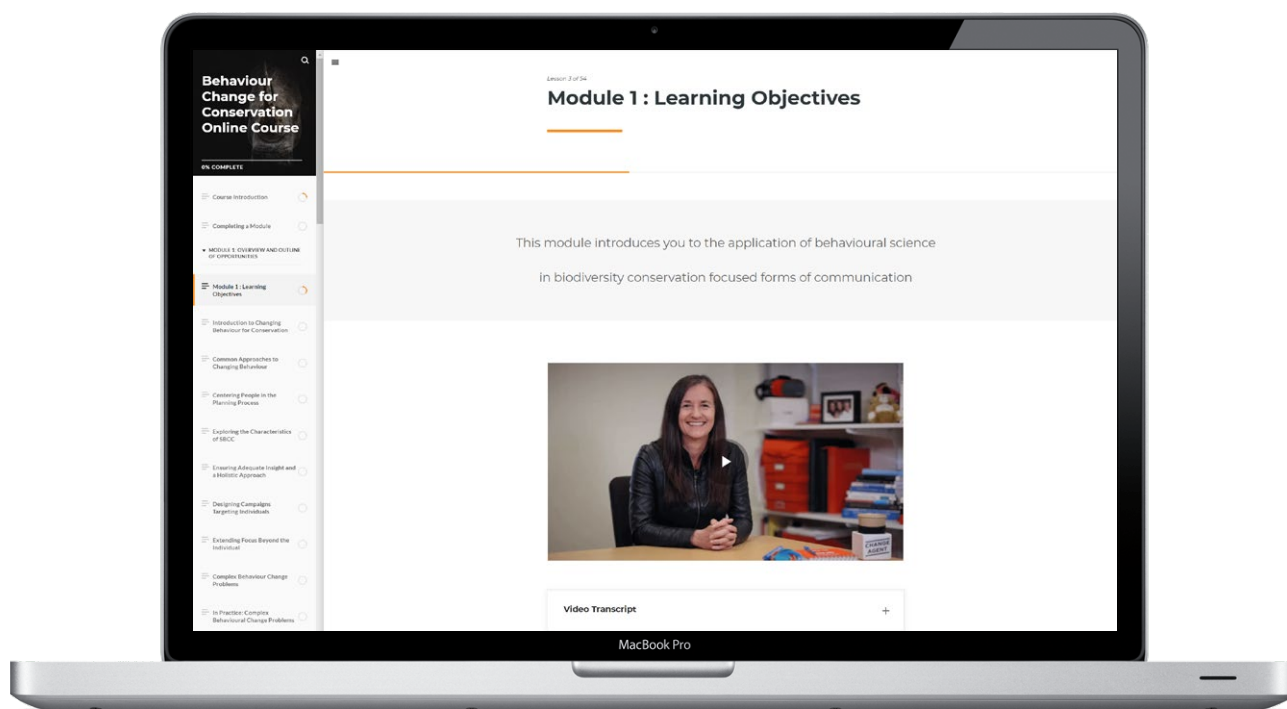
Behaviour Change for Conservation Online Course

0% COMPLETE

Course Introduction

Completing a Module

MODULE 1: OVERVIEW AND OUTLINE OF OPPORTUNITIES

Module 1 : Learning Objectives

Introduction to Changing Behaviour for Conservation

Common Approaches to Changing Behaviour

Centering People in the Planning Process

Exploring the Characteristics of SBCC

Ensuring Adequate Insight and a Holistic Approach

Designing Campaigns Targeting Individuals

Extending Focus Beyond the Individual

Complex Behaviour Change Problems

In Practice: Complex Behavioural Change Problems

Lesson 3 of 34

Module 1 : Learning Objectives

This module introduces you to the application of behavioural science in biodiversity conservation focused forms of communication

CHANGE AGENT

Video Transcript

+

MacBook Pro